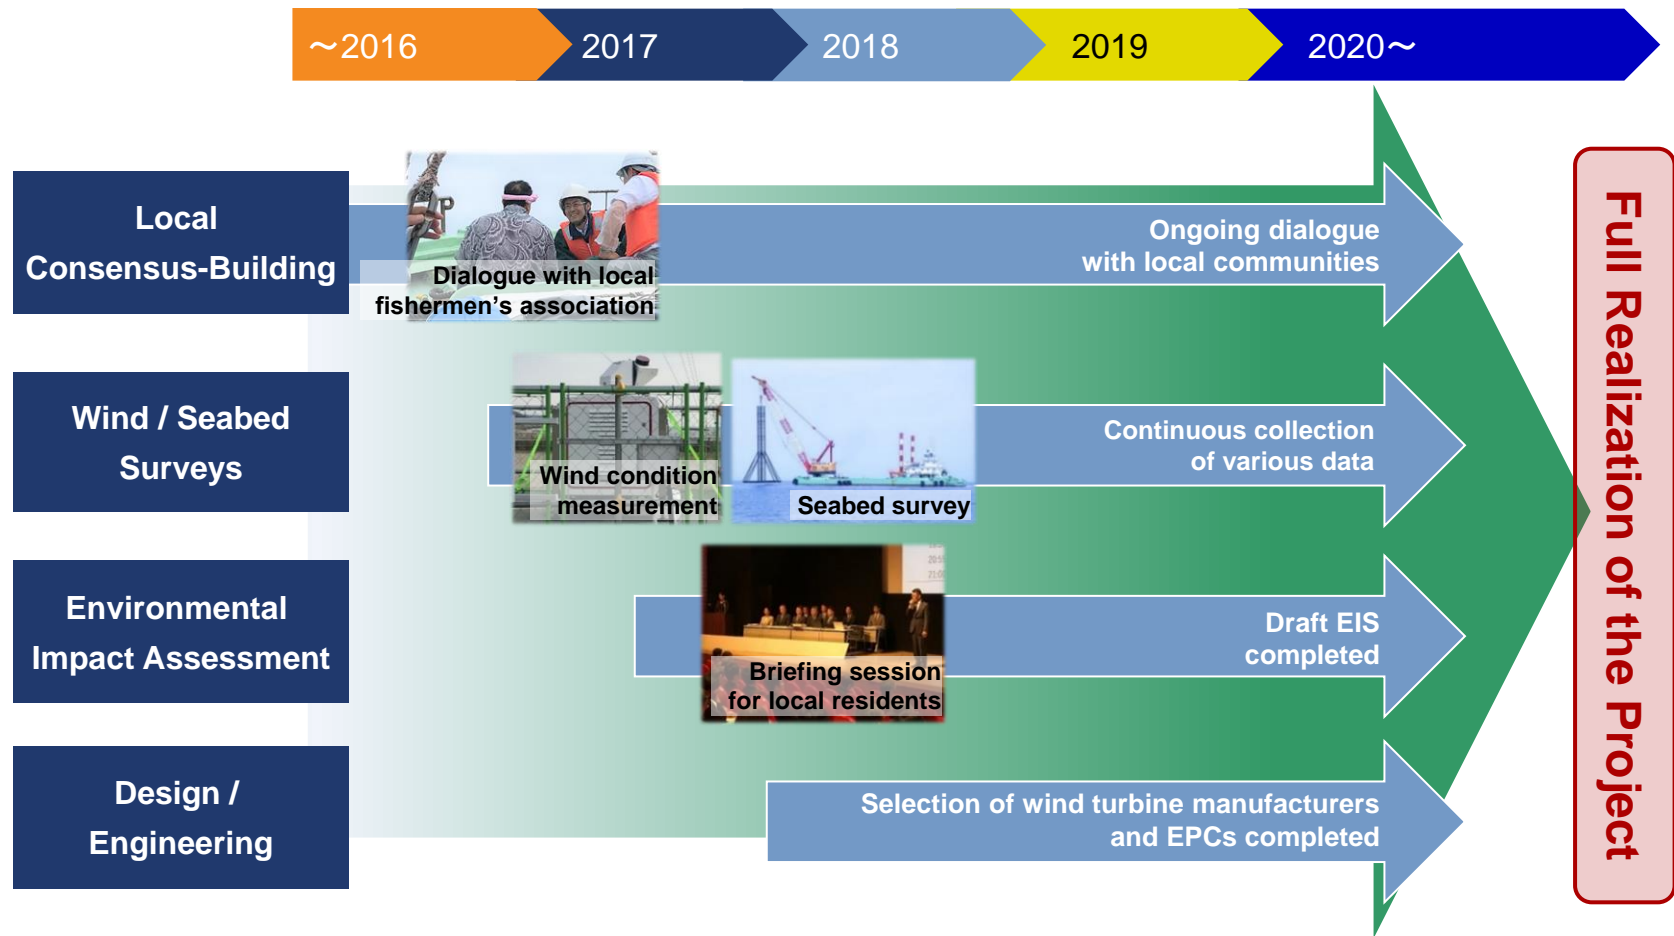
～2016
2017
2018
2019
2020～

Local Consensus-Building

Dialogue with local fishermen’s association

Ongoing dialogue with local communities

Wind / Seabed Surveys

Wind condition measurement

Seabed survey

Continuous collection of various data

Environmental Impact Assessment

Briefing session for local residents

Draft EIS completed

Design / Engineering

Selection of wind turbine manufacturers and EPCs completed

Full Realization of the Project